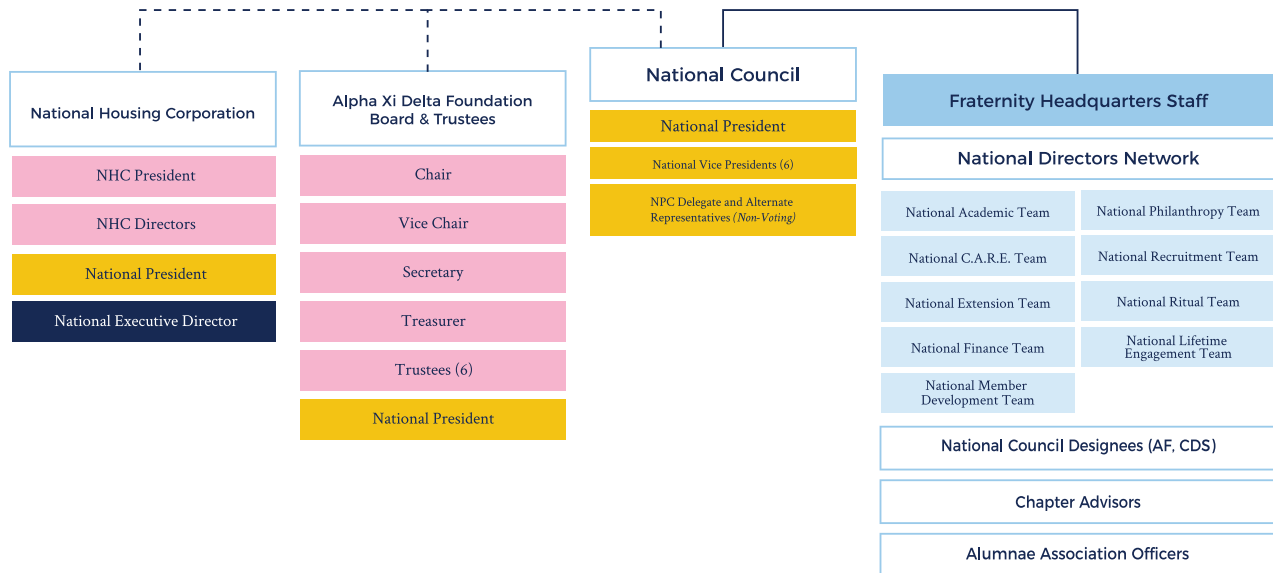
National Housing Corporation

NHC President

NHC Directors

National President

National Executive Director

Alpha Xi Delta Foundation Board & Trustees

Chair

Vice Chair

Secretary

Treasurer

Trustees (6)

National President

National Council

National President

National Vice Presidents (6)

NPC Delegate and Alternate Representatives *(Non-Voting)*

Fraternity Headquarters Staff

National Directors Network

National Academic Team

National Philanthropy Team

National C.A.R.E. Team

National Recruitment Team

National Extension Team

National Ritual Team

National Finance Team

National Lifetime Engagement Team

National Member Development Team

National Council Designees (AF, CDS)

Chapter Advisors

Alumnae Association Officers